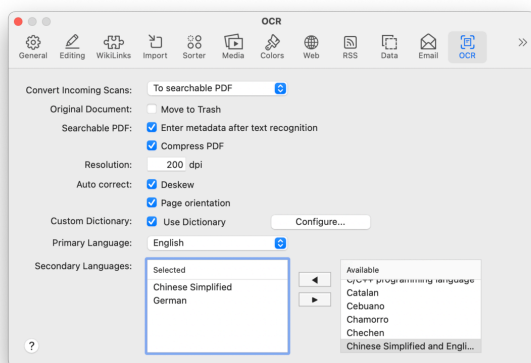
OCR

General Editing WikiLinks Import Sorter Media Colors Web RSS Data Email OCR »

Convert Incoming Scans: To searchable PDF

Original Document: Move to Trash

Searchable PDF: Enter metadata after text recognition

Compress PDF

Resolution: 200 dpi

Auto correct: Deskew

Page orientation

Custom Dictionary: Use Dictionary Configure...

Primary Language: English

Secondary Languages:

Selected
Chinese Simplified
German

◀
▶

Available
C/C++ programming language
Catalan
Cebuano
Chamorro
Chechen
Chinese Simplified and Engli...

?